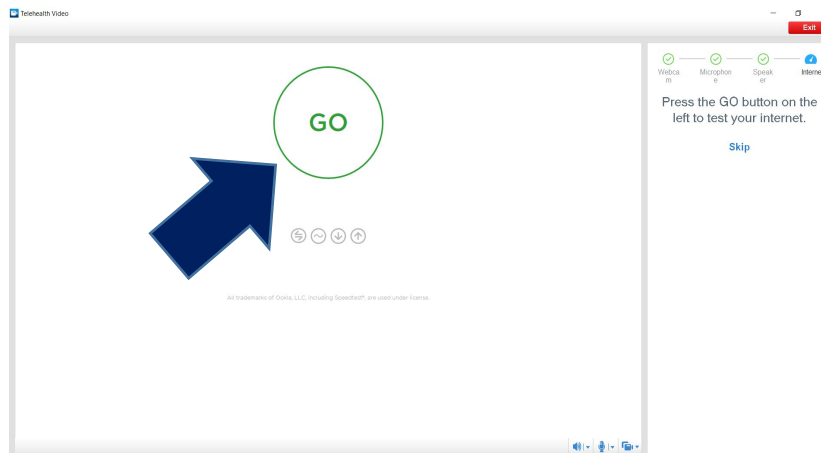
Telehealth Video

Exit

Webcam Microphone Speaker Interne

Press the GO button on the left to test your internet.

Skip

GO

All trademarks of Ookla, LLC, including Speedtest®, are used under license.